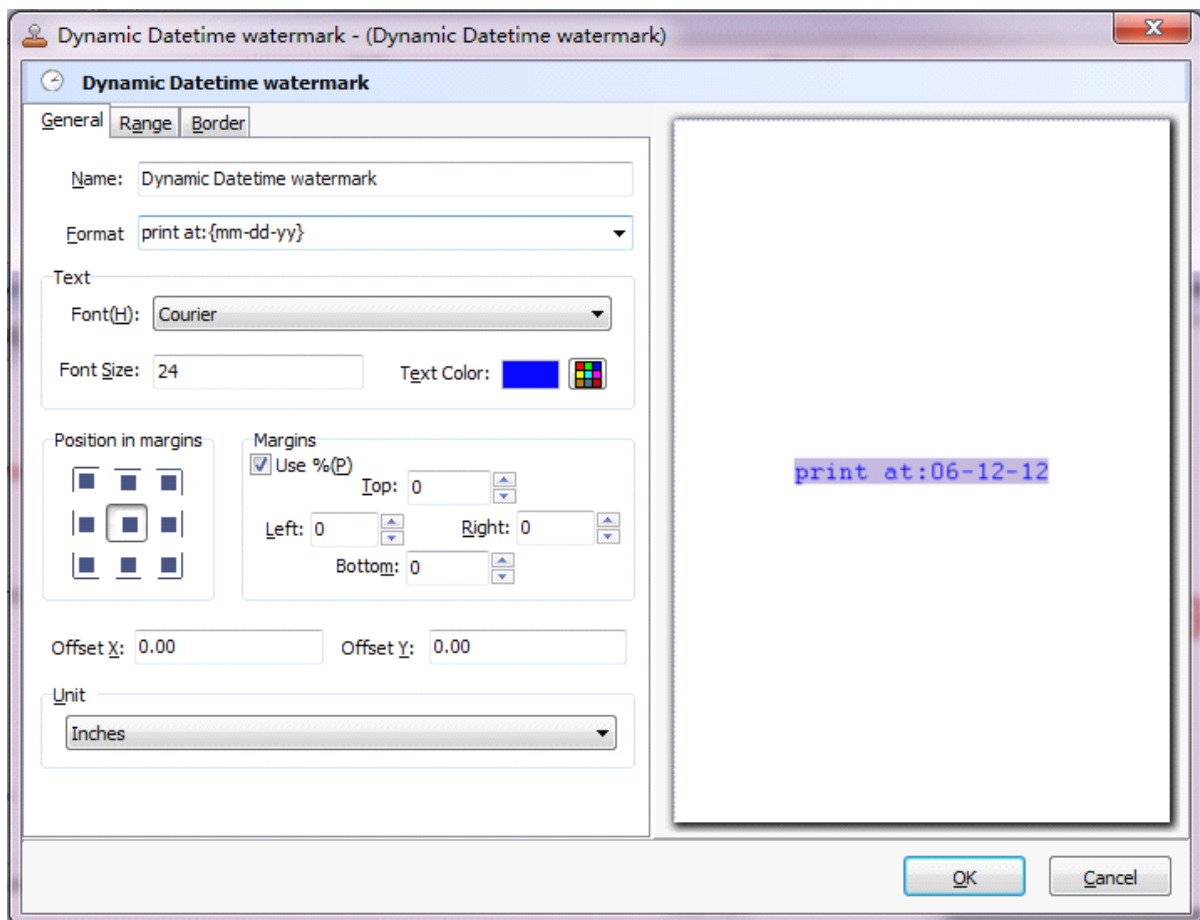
Dynamic Datetime watermark - (Dynamic Datetime watermark)

Dynamic Datetime watermark

General | Range | Border

Name: Dynamic Datetime watermark

Format print at:{mm-dd-yy}

Text

Font(H): Courier

Font Size: 24

Text Color:

Position in margins

Margins

Use %(P)

Top: 0

Left: 0

Right: 0

Bottom: 0

Offset X: 0.00

Offset Y: 0.00

Unit

Inches

print at:06-12-12

OK

Cancel